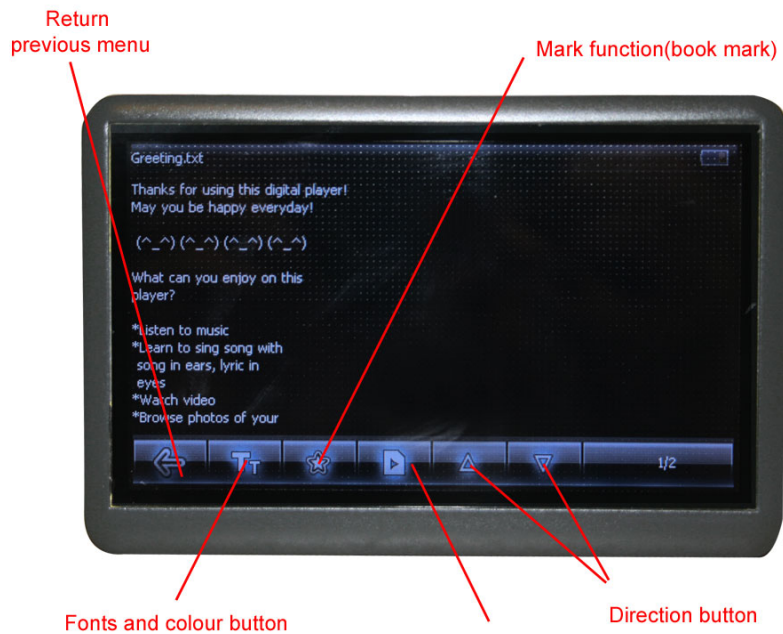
Return previous menu

Mark function(book mark)

Greeting.txt

Thanks for using this digital player!
May you be happy everyday!

(^_^) (^_^) (^_^) (^_^)

What can you enjoy on this player?

*Listen to music
*Learn to sing song with song in ears, lyric in eyes
*Watch video
*Browse photos of your

1/2

Fonts and colour button

Direction button